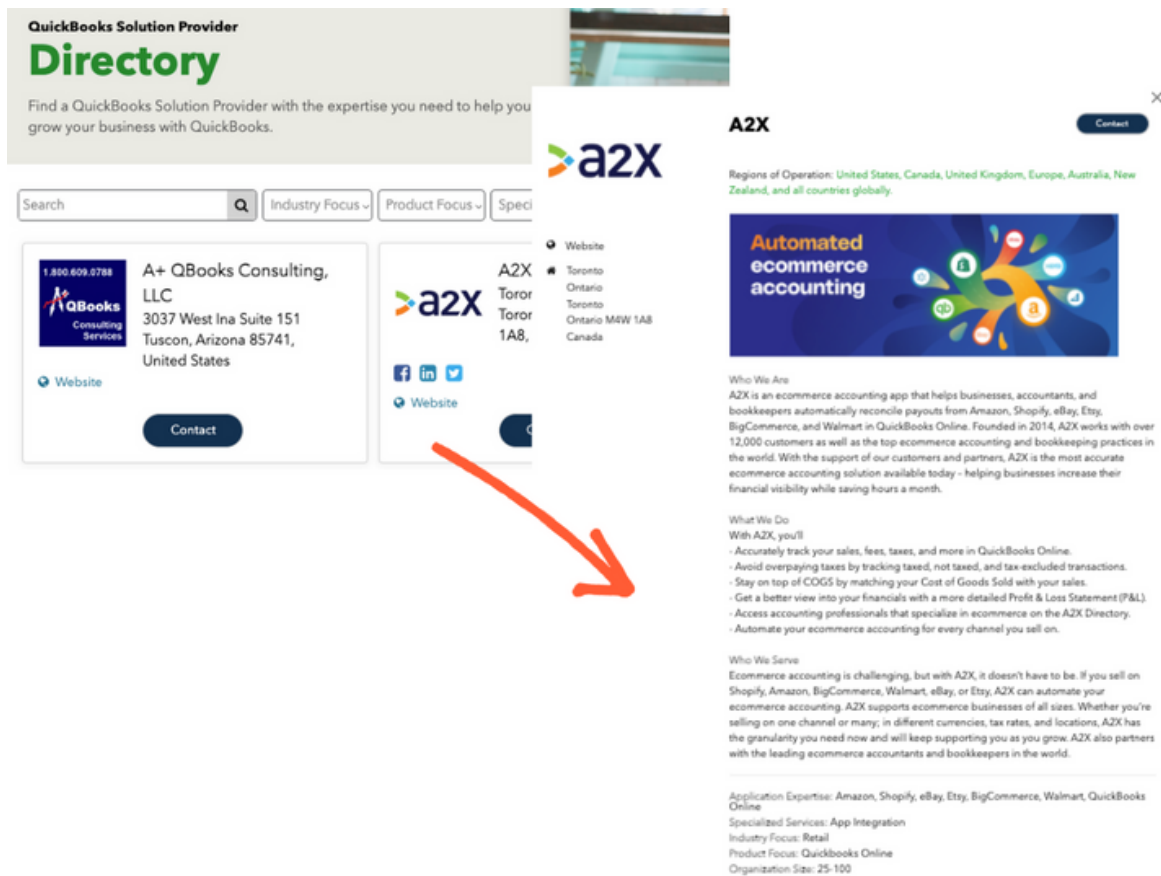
QuickBooks Solution Provider
Directory
Find a QuickBooks Solution Provider with the expertise you need to help you grow your business with QuickBooks.

Search
Industry Focus
Product Focus
Speci

1.800.609.0788
A+ QBooks Consulting Services
A+ QBooks Consulting, LLC
3037 West Ina Suite 151
Tuscon, Arizona 85741,
United States
Website
Contact

a2x
A2X
Toror
Toror
1A8,
Website

a2x
Website
Toronto
Ontario
Toronto
Ontario M4W 1A8
Canada

A2X
Contact
×

Regions of Operation: United States, Canada, United Kingdom, Europe, Australia, New Zealand, and all countries globally.

Automated ecommerce accounting

Who We Are
A2X is an ecommerce accounting app that helps businesses, accountants, and bookkeepers automatically reconcile payouts from Amazon, Shopify, eBay, Etsy, BigCommerce, and Walmart in QuickBooks Online. Founded in 2014, A2X works with over 12,000 customers as well as the top ecommerce accounting and bookkeeping practices in the world. With the support of our customers and partners, A2X is the most accurate ecommerce accounting solution available today - helping businesses increase their financial visibility while saving hours a month.

What We Do
With A2X, you'll
- Accurately track your sales, fees, taxes, and more in QuickBooks Online.
- Avoid overpaying taxes by tracking taxed, not taxed, and tax-excluded transactions.
- Stay on top of COGS by matching your Cost of Goods Sold with your sales.
- Get a better view into your financials with a more detailed Profit & Loss Statement (P&L).
- Access accounting professionals that specialize in ecommerce on the A2X Directory.
- Automate your ecommerce accounting for every channel you sell on.

Who We Serve
Ecommerce accounting is challenging, but with A2X, it doesn't have to be. If you sell on Shopify, Amazon, BigCommerce, Walmart, eBay, or Etsy, A2X can automate your ecommerce accounting. A2X supports ecommerce businesses of all sizes. Whether you're selling on one channel or many; in different currencies, tax rates, and locations, A2X has the granularity you need now and will keep supporting you as you grow. A2X also partners with the leading ecommerce accountants and bookkeepers in the world.

Application Expertise: Amazon, Shopify, eBay, Etsy, BigCommerce, Walmart, QuickBooks Online
Specialized Services: App Integration
Industry Focus: Retail
Product Focus: Quickbooks Online
Organization Size: 25-100